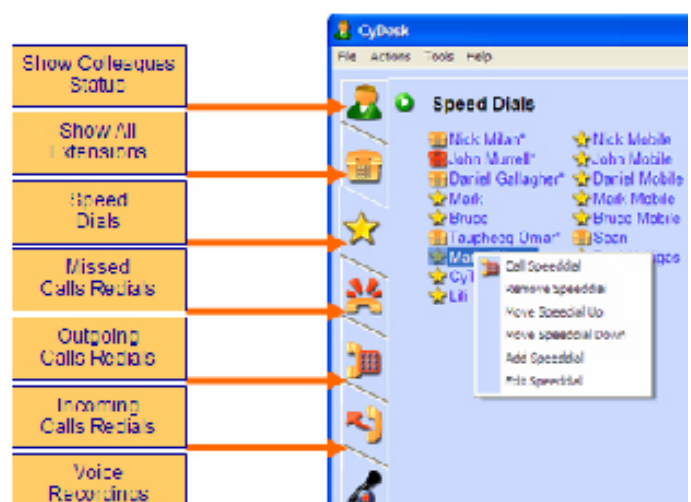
Show Colleagues Status

Show All Extensions

Speed Dials

Missed Calls Redials

Outgoing Calls Redials

Incoming Calls Redials

Voice Recordings

CyDesk

File Actions Tools Help

Speed Dials

Nick Milan*
John Murrell*
Daniel Gallagher*
Mark
Bruce
Taupheeq Umar*
Ma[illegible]
CyT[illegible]
Lili

Nick Mobile
John Mobile
Daniel Mobile
Mark Mobile
Bruce Mobile
Sean
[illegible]ges

Call Speeddial
Remove Speeddial
Move Speeddial Up
Move Speeddial Down
Add Speeddial
Edit Speeddial